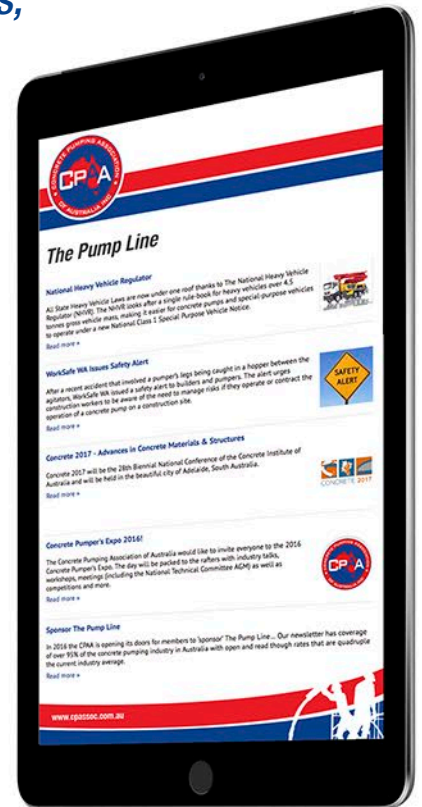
s,

CONCRETE PUMPING ASSOCIATION OF AUSTRALIA INC.
CPAA

The Pump Line

National Heavy Vehicle Regulator

All State Heavy Vehicle Laws are now under one roof thanks to The National Heavy Vehicle Regulator (NHVR). The NHVR looks after a single rule-book for heavy vehicles over 4.5 tonnes gross vehicle mass, making it easier for concrete pumps and special purpose vehicles to operate under a new National Class 1 Special Purpose Vehicle Notice.

Read more »

WorkSafe WA Issues Safety Alert

After a recent accident that involved a pumper's legs being caught in a hopper between the agitators, WorkSafe WA issued a safety alert to builders and pumpers. The alert urges construction workers to be aware of the need to manage risks if they operate or contract the operation of a concrete pump on a construction site.

SAFETY ALERT

Read more »

Concrete 2017 - Advances in Concrete Materials & Structures

Concrete 2017 will be the 28th Biennial National Conference of the Concrete Institute of Australia and will be held in the beautiful city of Adelaide, South Australia.

CONCRETE 2017

Read more »

Concrete Pumper's Expo 2016!

The Concrete Pumping Association of Australia would like to invite everyone to the 2016 Concrete Pumper's Expo. The day will be packed to the rafters with industry talks, workshops, meetings (including the National Technical Committee AGM) as well as competitions and more.

CPAA

Read more »

Sponsor The Pump Line

In 2016 the CPAA is opening its doors for members to 'sponsor' The Pump Line... Our newsletter has coverage of over 95% of the concrete pumping industry in Australia with open and read though rates that are quadruple the current industry average.

Read more »

www.cpaassoc.com.au